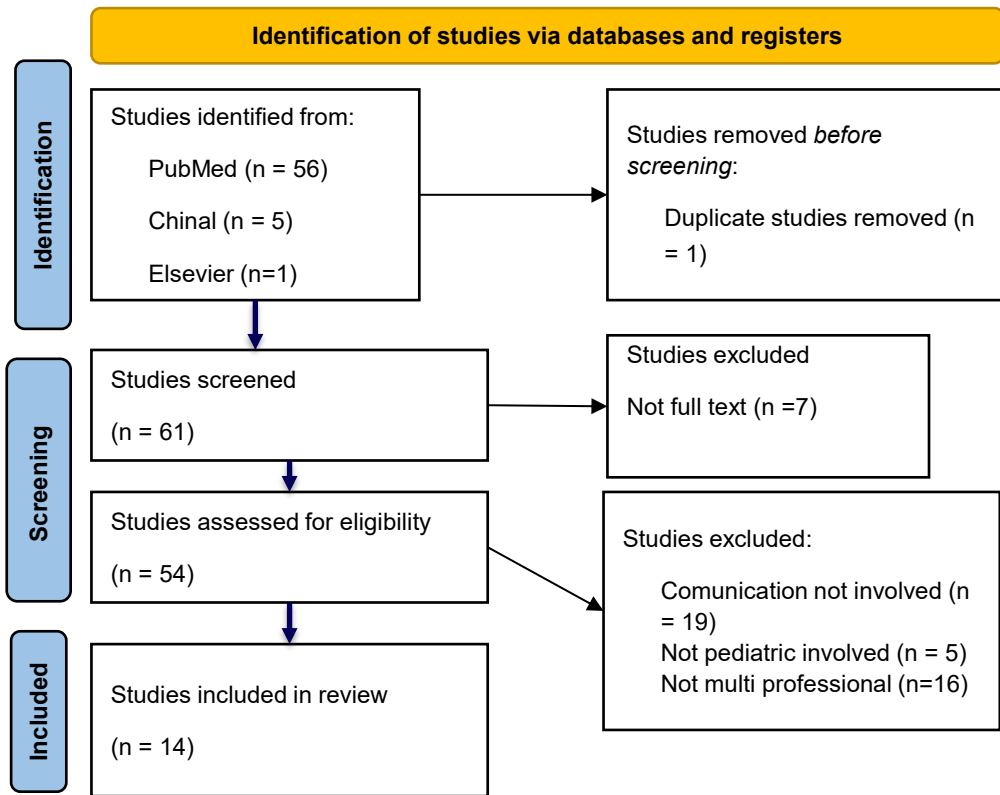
Identification of studies via databases and registers

Identification

Studies identified from:

PubMed (n = 56)

Chinal (n = 5)

Elsevier (n=1)

Studies removed *before screening*:

Duplicate studies removed (n = 1)

Screening

Studies screened

(n = 61)

Studies excluded

Not full text (n =7)

Studies assessed for eligibility

(n = 54)

Studies excluded:

Comunication not involved (n = 19)
Not pediatric involved (n = 5)
Not multi professional (n=16)

Included

Studies included in review

(n = 14)